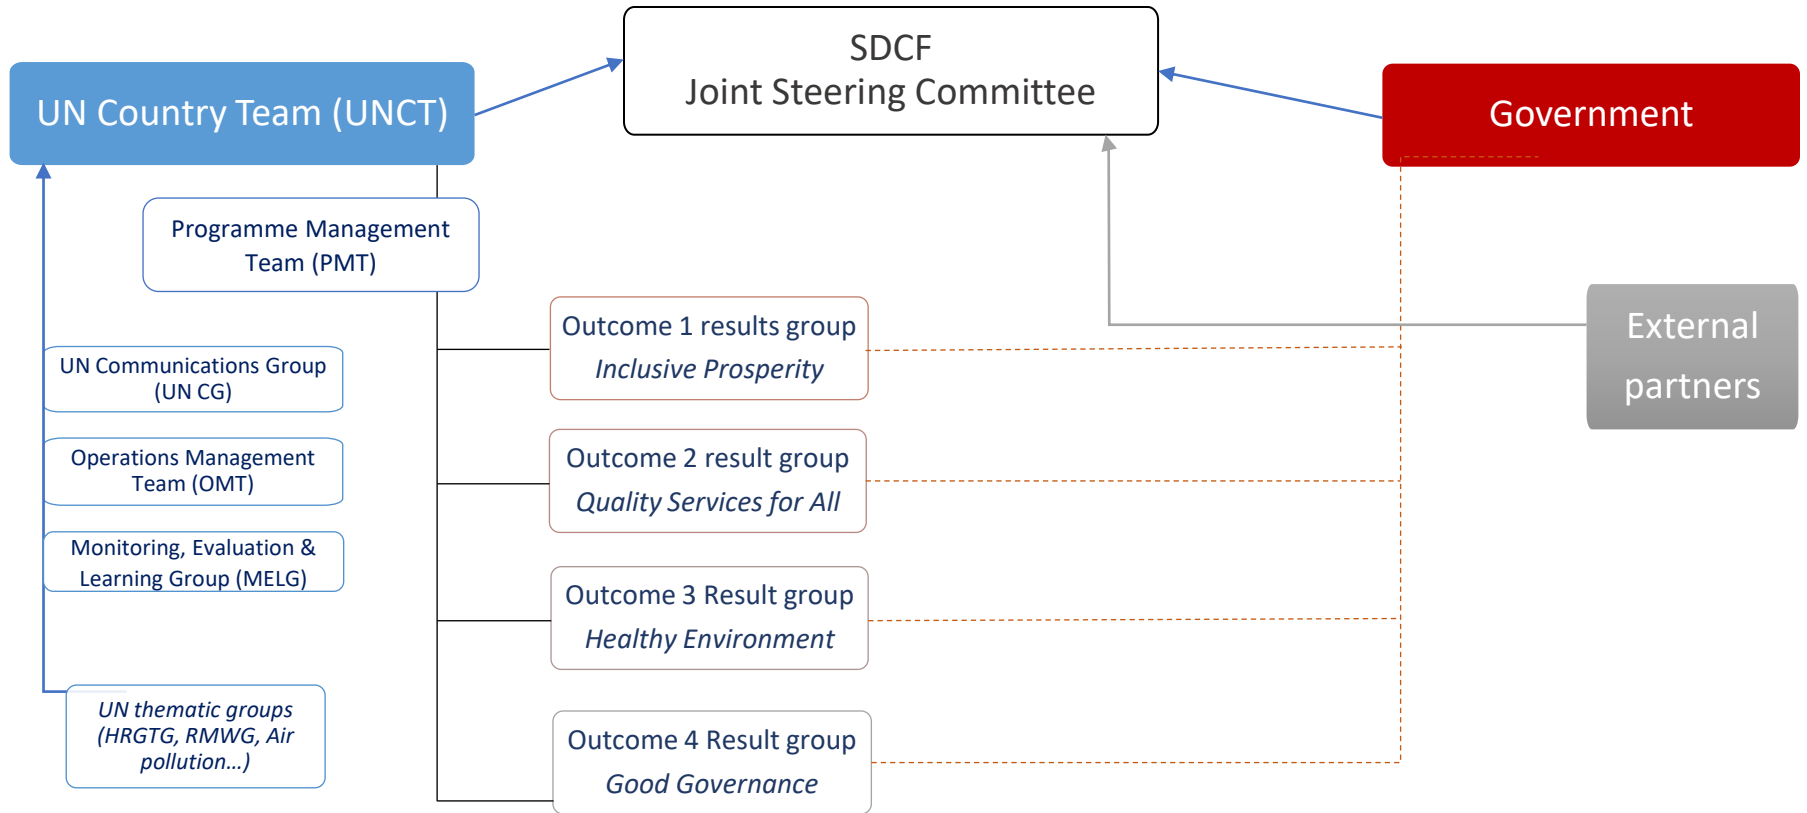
SDCF
Joint Steering Committee

UN Country Team (UNCT)

Government

Programme Management Team (PMT)

Outcome 1 results group
*Inclusive Prosperity*

External partners

UN Communications Group (UN CG)

Operations Management Team (OMT)

Outcome 2 result group
*Quality Services for All*

Monitoring, Evaluation & Learning Group (MELG)

Outcome 3 Result group
*Healthy Environment*

*UN thematic groups (HRGTG, RMWG, Air pollution…)*

Outcome 4 Result group
*Good Governance*